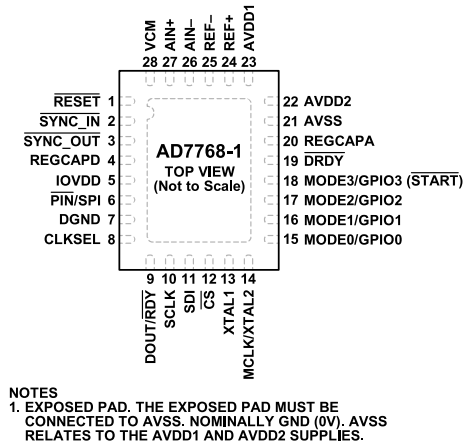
VCM 28
AIN+ 27
AIN– 26
REF– 25
REF+ 24
AVDD1 23

$\overline{\text{RESET}}$ 1
$\overline{\text{SYNC\_IN}}$ 2
$\overline{\text{SYNC\_OUT}}$ 3
REGCAPD 4
IOVDD 5
$\overline{\text{PIN}}$/SPI 6
DGND 7
CLKSEL 8

AD7768-1
TOP VIEW
(Not to Scale)

22 AVDD2
21 AVSS
20 REGCAPA
19 $\overline{\text{DRDY}}$
18 MODE3/GPIO3 ($\overline{\text{START}}$)
17 MODE2/GPIO2
16 MODE1/GPIO1
15 MODE0/GPIO0

9 DOUT/$\overline{\text{RDY}}$
10 SCLK
11 SDI
12 $\overline{\text{CS}}$
13 XTAL1
14 MCLK/XTAL2

NOTES
1. EXPOSED PAD. THE EXPOSED PAD MUST BE CONNECTED TO AVSS. NOMINALLY GND (0V). AVSS RELATES TO THE AVDD1 AND AVDD2 SUPPLIES.